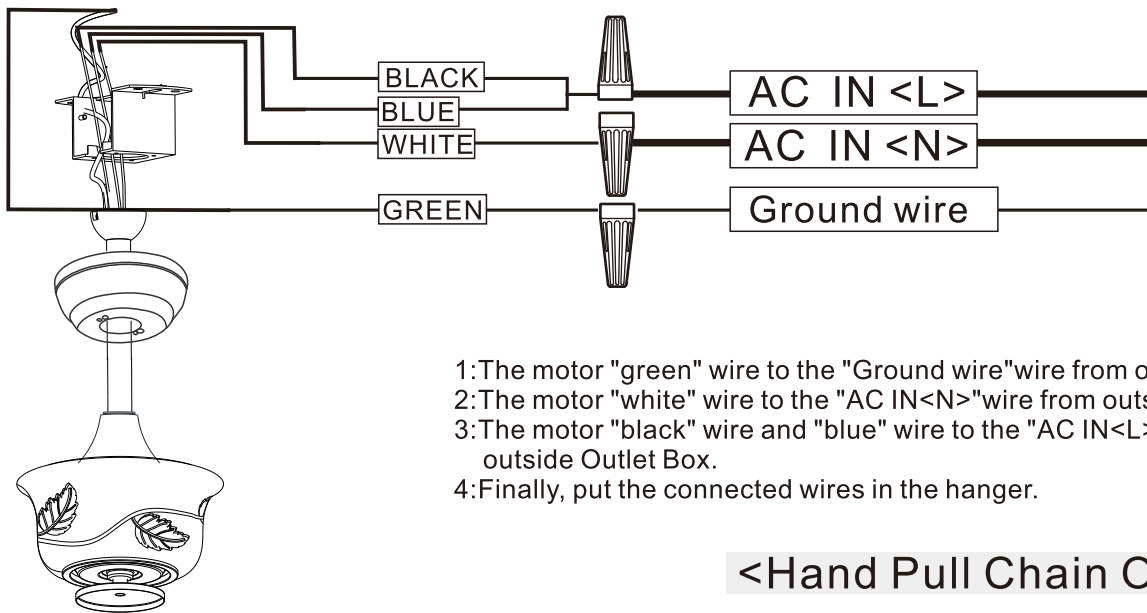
BLACK
BLUE
WHITE
GREEN
AC IN <L>
AC IN <N>
Ground wire

1:The motor "green" wire to the "Ground wire"wire from o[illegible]
2:The motor "white" wire to the "AC IN<N>"wire from outs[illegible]
3:The motor "black" wire and "blue" wire to the "AC IN<L>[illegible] outside Outlet Box.
4:Finally, put the connected wires in the hanger.

<Hand Pull Chain C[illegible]